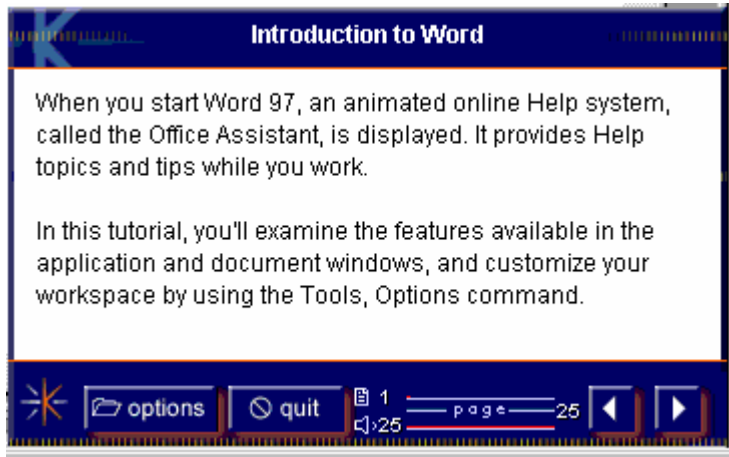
Introduction to Word

When you start Word 97, an animated online Help system, called the Office Assistant, is displayed. It provides Help topics and tips while you work.

In this tutorial, you'll examine the features available in the application and document windows, and customize your workspace by using the Tools, Options command.

options quit 1 25 page 25